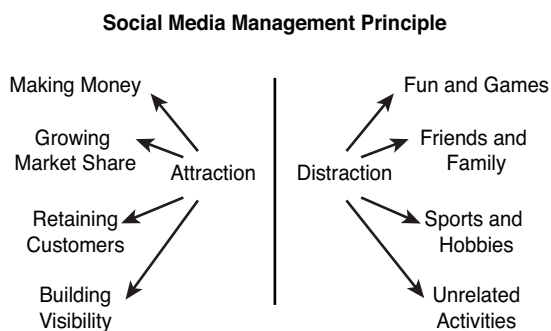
Social Media Management Principle

Making Money

Growing Market Share

Attraction

Retaining Customers

Building Visibility

Fun and Games

Friends and Family

Distraction

Sports and Hobbies

Unrelated Activities